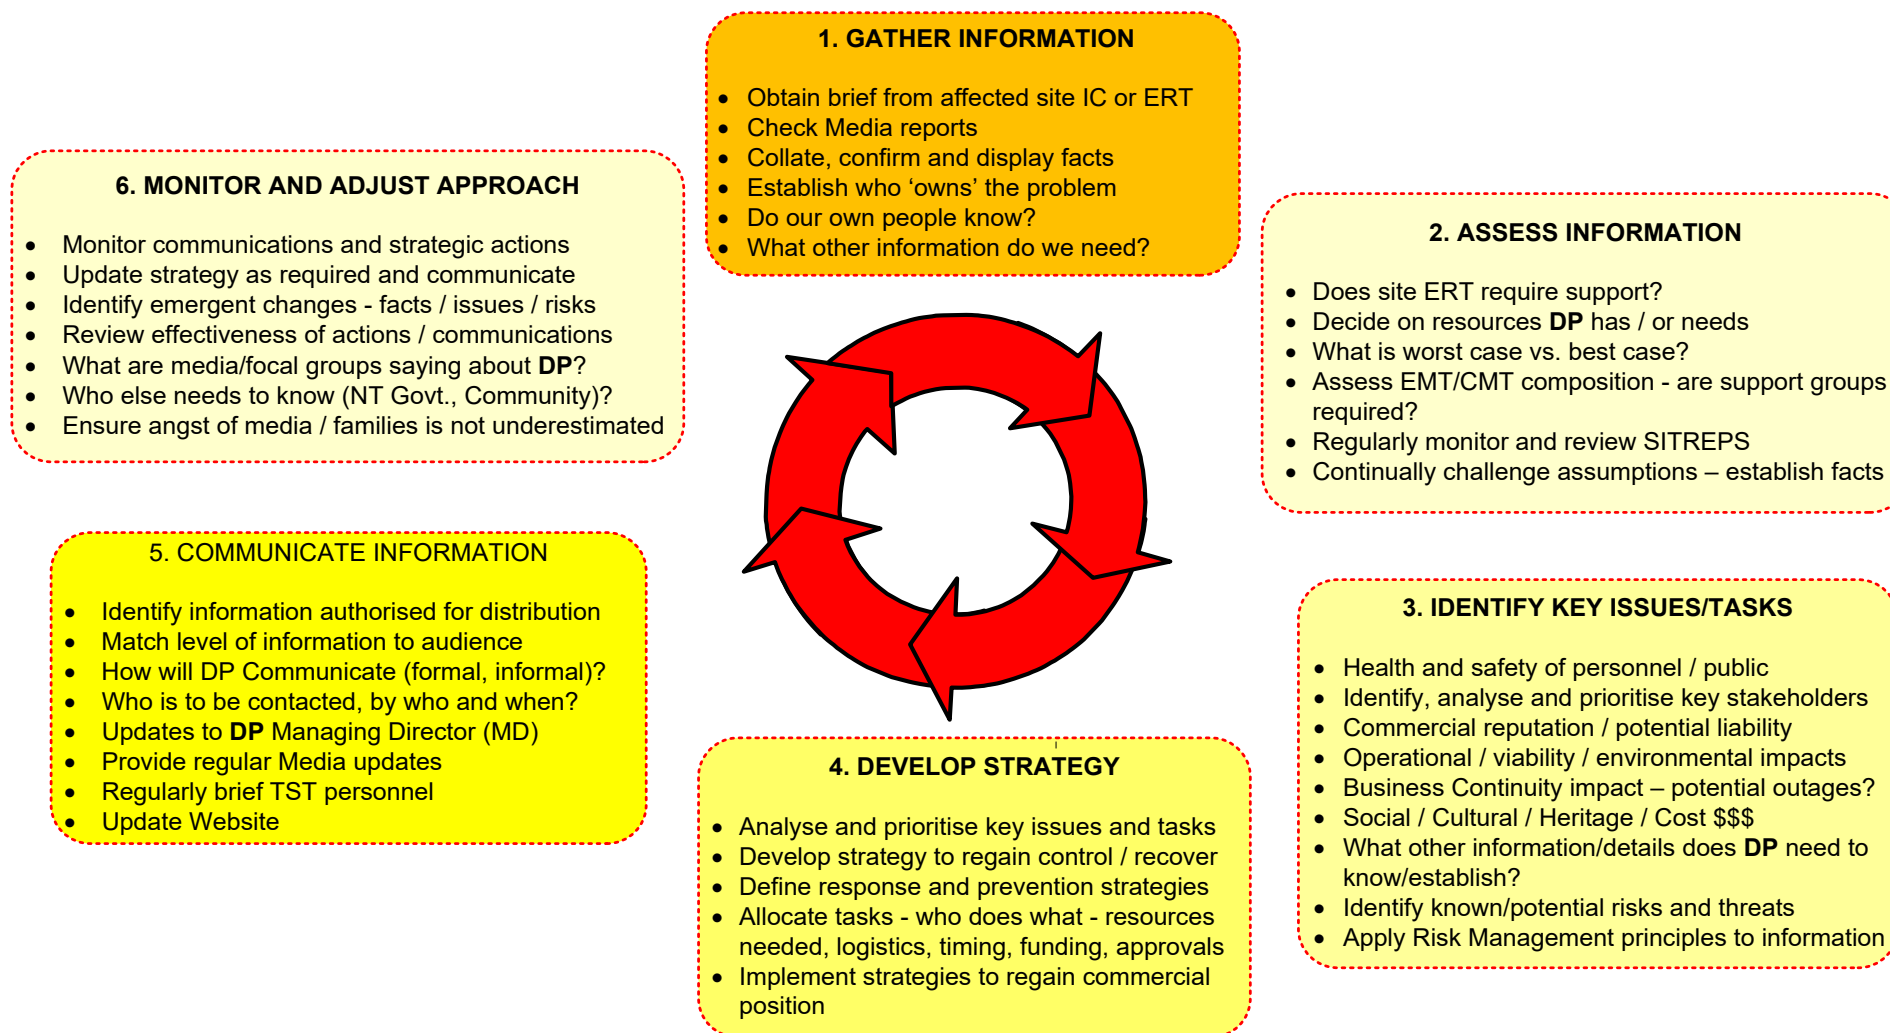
1. GATHER INFORMATION

- Obtain brief from affected site IC or ERT
- Check Media reports
- Collate, confirm and display facts
- Establish who ‘owns’ the problem
- Do our own people know?
- What other information do we need?

2. ASSESS INFORMATION

- Does site ERT require support?
- Decide on resources **DP** has / or needs
- What is worst case vs. best case?
- Assess EMT/CMT composition - are support groups required?
- Regularly monitor and review SITREPS
- Continually challenge assumptions – establish facts

3. IDENTIFY KEY ISSUES/TASKS

- Health and safety of personnel / public
- Identify, analyse and prioritise key stakeholders
- Commercial reputation / potential liability
- Operational / viability / environmental impacts
- Business Continuity impact – potential outages?
- Social / Cultural / Heritage / Cost $$$
- What other information/details does **DP** need to know/establish?
- Identify known/potential risks and threats
- Apply Risk Management principles to information

4. DEVELOP STRATEGY

- Analyse and prioritise key issues and tasks
- Develop strategy to regain control / recover
- Define response and prevention strategies
- Allocate tasks - who does what - resources needed, logistics, timing, funding, approvals
- Implement strategies to regain commercial position

5. COMMUNICATE INFORMATION

- Identify information authorised for distribution
- Match level of information to audience
- How will DP Communicate (formal, informal)?
- Who is to be contacted, by who and when?
- Updates to **DP** Managing Director (MD)
- Provide regular Media updates
- Regularly brief TST personnel
- Update Website

6. MONITOR AND ADJUST APPROACH

- Monitor communications and strategic actions
- Update strategy as required and communicate
- Identify emergent changes - facts / issues / risks
- Review effectiveness of actions / communications
- What are media/focal groups saying about **DP**?
- Who else needs to know (NT Govt., Community)?
- Ensure angst of media / families is not underestimated